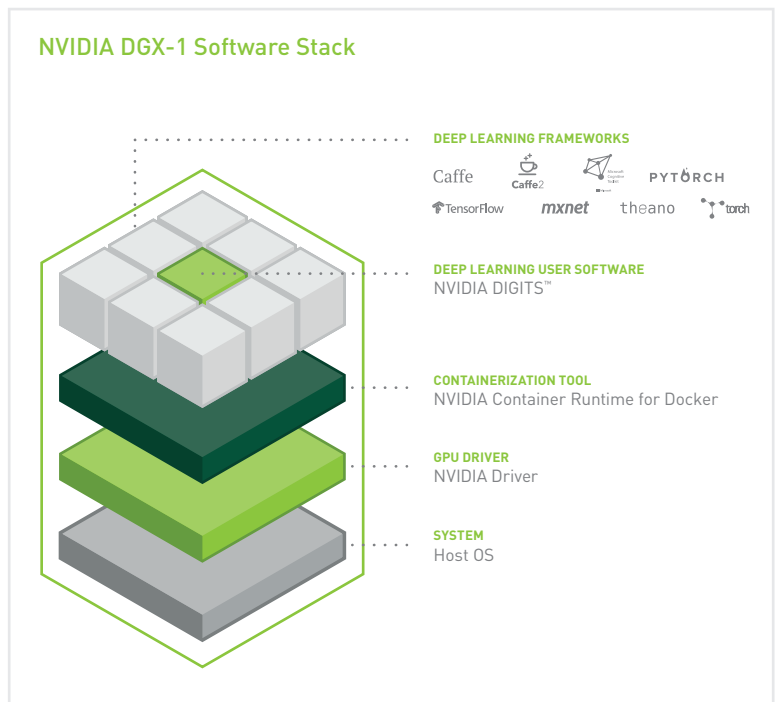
NVIDIA DGX-1 Software Stack

DEEP LEARNING FRAMEWORKS

Caffe Caffe2 Microsoft Cognitive Toolkit PYTORCH
TensorFlow mxnet theano torch

DEEP LEARNING USER SOFTWARE
NVIDIA DIGITS™

CONTAINERIZATION TOOL
NVIDIA Container Runtime for Docker

GPU DRIVER
NVIDIA Driver

SYSTEM
Host OS